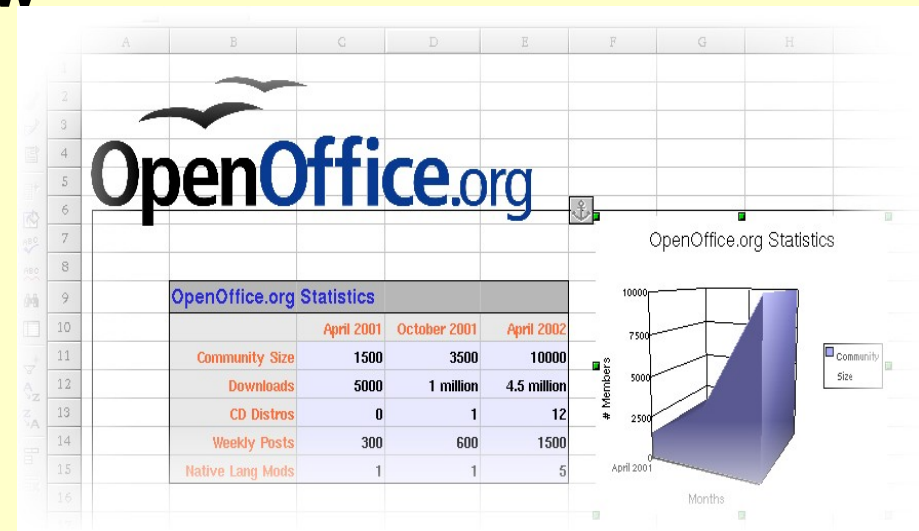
A B C D E F G H

1
2
3
4
5
6
7
8
9
10
11
12
13
14
15
16

OpenOffice.org

OpenOffice.org Statistics

| | April 2001 | October 2001 | April 2002 |
|---|---|---|---|
| Community Size | 1500 | 3500 | 10000 |
| Downloads | 5000 | 1 million | 4.5 million |
| CD Distros | 0 | 1 | 12 |
| Weekly Posts | 300 | 600 | 1500 |
| Native Lang Mods | 1 | 1 | 5 |

OpenOffice.org Statistics

10000
7500
5000
2500
0
# Members
April 2001
Months
Community Size